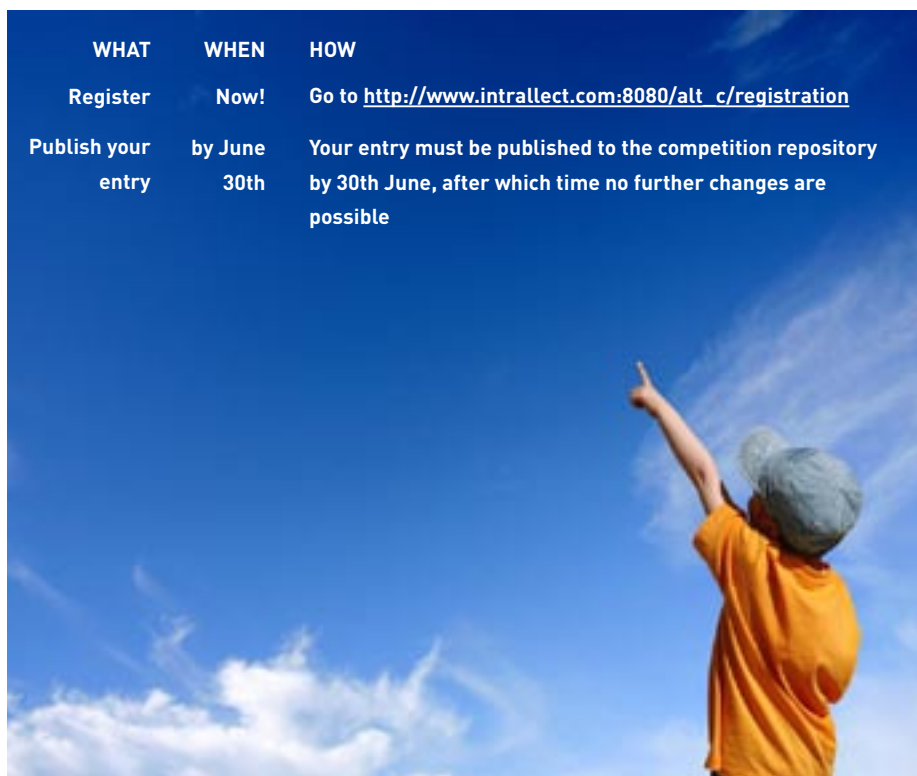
| WHAT | WHEN | HOW |
|---|---|---|
| Register | Now! | Go to http://www.intrallect.com:8080/alt_c/registration |
| Publish your entry | by June 30th | Your entry must be published to the competition repository by 30th June, after which time no further changes are possible |